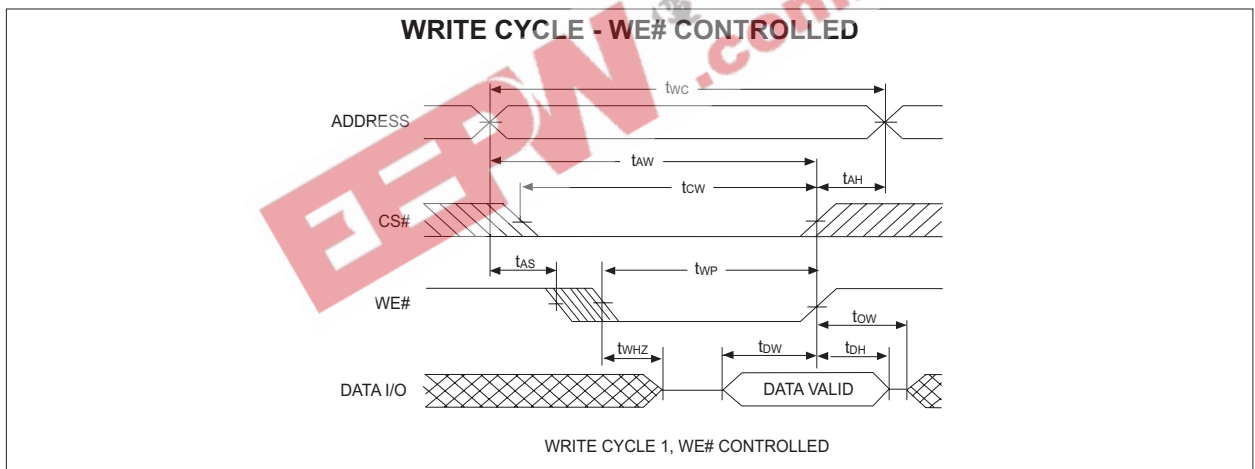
WRITE CYCLE - WE# CONTROLLED

EEPW .com

$t_{WC}$

ADDRESS

$t_{AW}$

$t_{CW}$

$t_{AH}$

CS#

$t_{AS}$

$t_{WP}$

WE#

$t_{OW}$

$t_{WHZ}$

$t_{DW}$

$t_{DH}$

DATA I/O

DATA VALID

WRITE CYCLE 1, WE# CONTROLLED